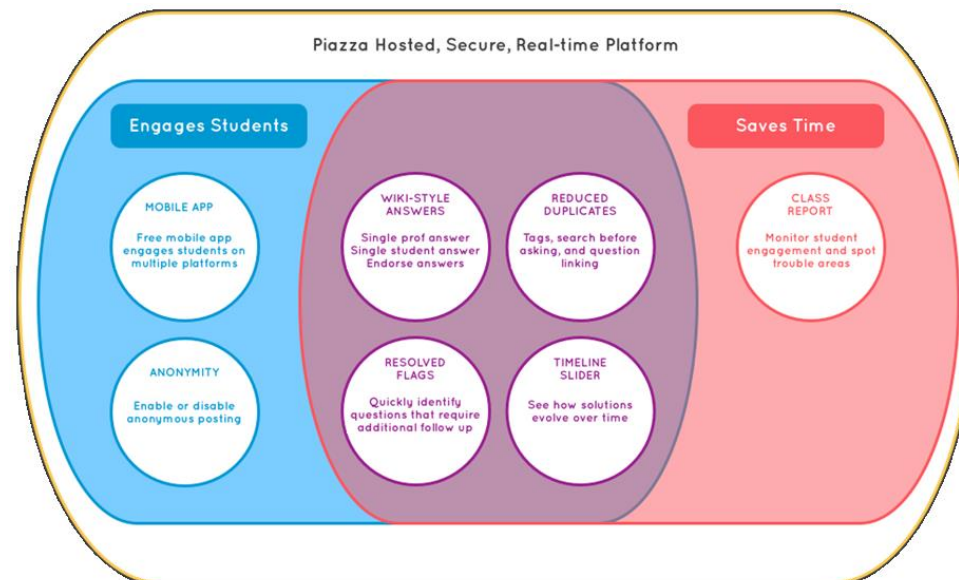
Piazza Hosted, Secure, Real-time Platform

Engages Students

Saves Time

MOBILE APP

Free mobile app engages students on multiple platforms

ANONYMITY

Enable or disable anonymous posting

WIKI-STYLE ANSWERS

Single prof answer
Single student answer
Endorse answers

REDUCED DUPLICATES

Tags, search before asking, and question linking

RESOLVED FLAGS

Quickly identify questions that require additional follow up

TIMELINE SLIDER

See how solutions evolve over time

CLASS REPORT

Monitor student engagement and spot trouble areas